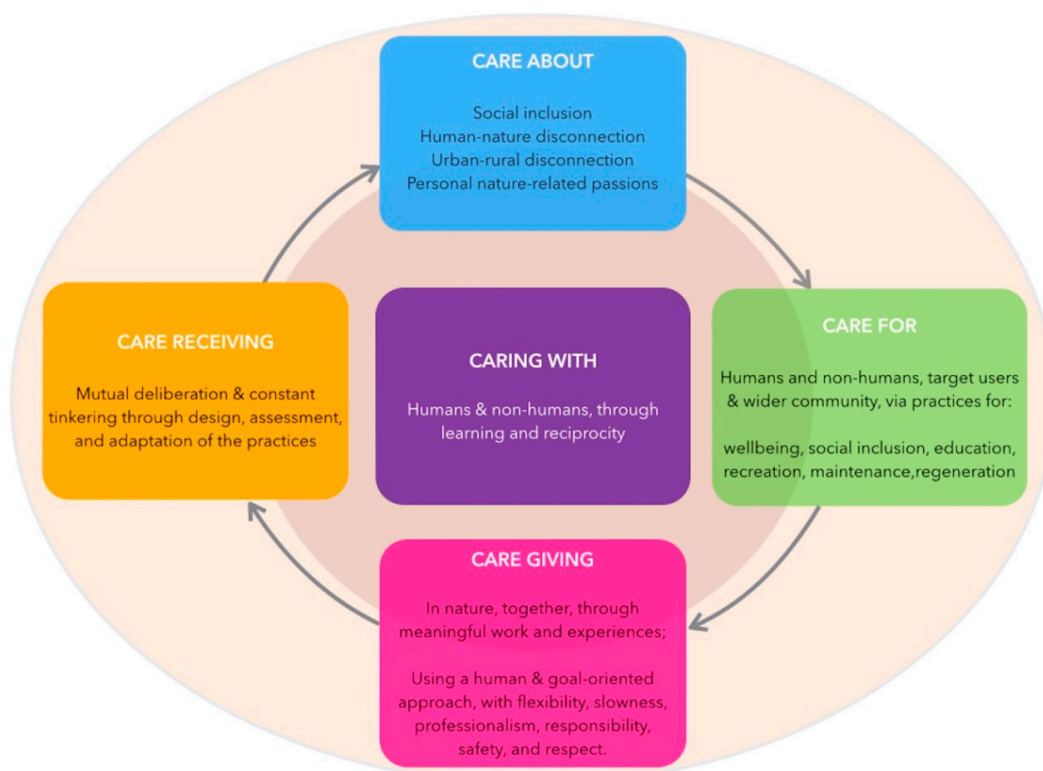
CARE ABOUT

Social inclusion
Human-nature disconnection
Urban-rural disconnection
Personal nature-related passions

CARE RECEIVING

Mutual deliberation & constant tinkering through design, assessment, and adaptation of the practices

CARING WITH

Humans & non-humans, through learning and reciprocity

CARE FOR

Humans and non-humans, target users & wider community, via practices for:

wellbeing, social inclusion, education, recreation, maintenance,regeneration

CARE GIVING

In nature, together, through meaningful work and experiences;

Using a human & goal-oriented approach, with flexibility, slowness, professionalism, responsibility, safety, and respect.